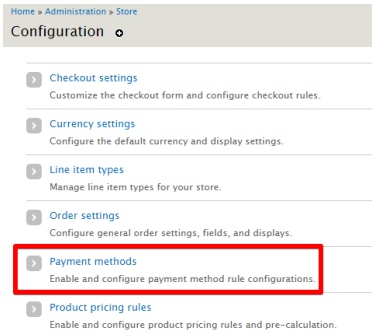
Home » Administration » Store

Configuration

Checkout settings
Customize the checkout form and configure checkout rules.

Currency settings
Configure the default currency and display settings.

Line item types
Manage line item types for your store.

Order settings
Configure general order settings, fields, and displays.

Payment methods
Enable and configure payment method rule configurations.

Product pricing rules
Enable and configure product pricing rules and pre-calculation.